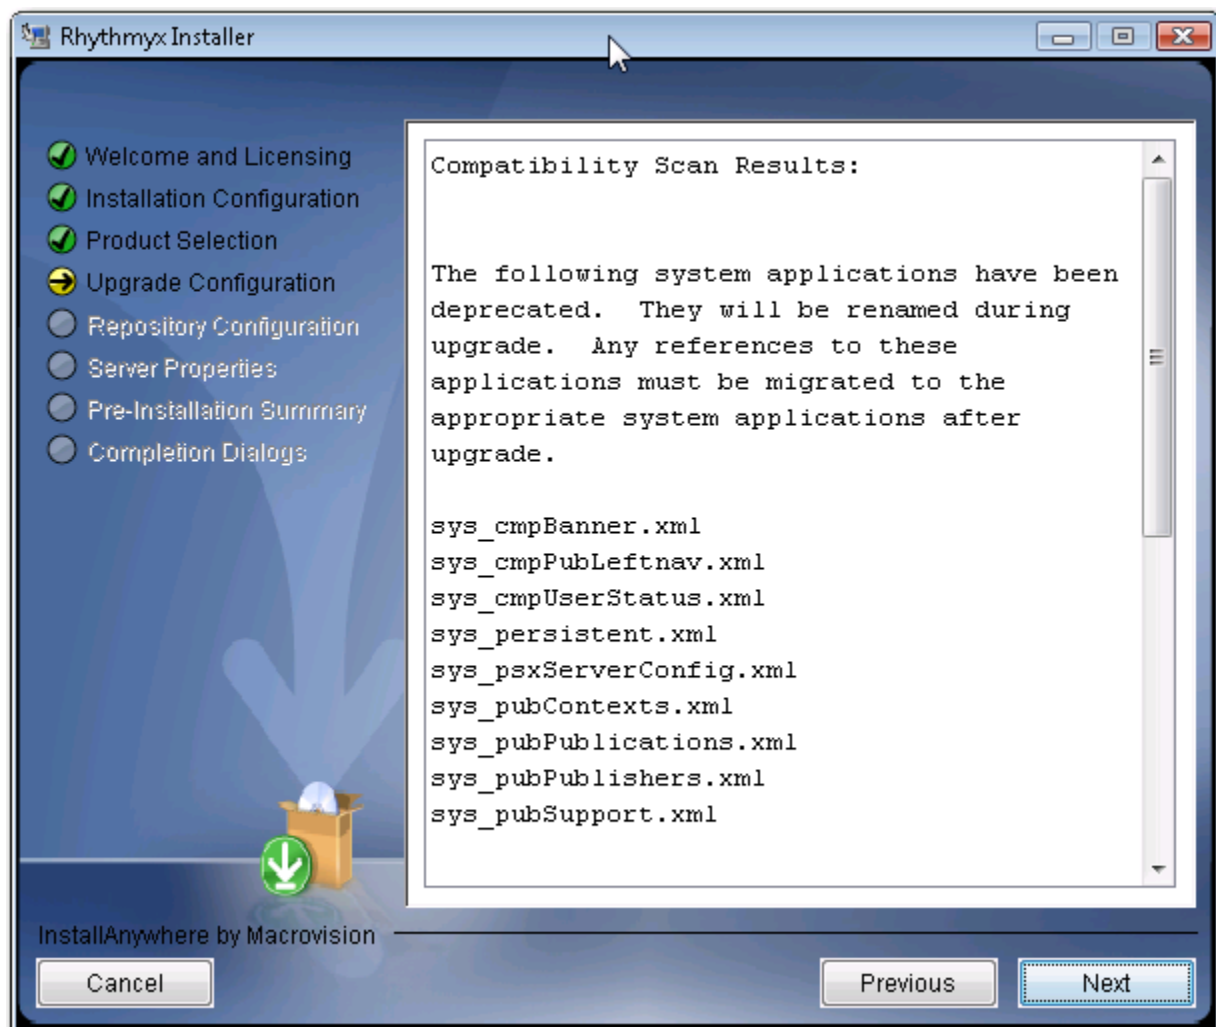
Rhythmyx Installer

Welcome and Licensing
Installation Configuration
Product Selection
Upgrade Configuration
Repository Configuration
Server Properties
Pre-Installation Summary
Completion Dialogs

Compatibility Scan Results:

The following system applications have been deprecated. They will be renamed during upgrade. Any references to these applications must be migrated to the appropriate system applications after upgrade.

sys_cmpBanner.xml
sys_cmpPubLeftnav.xml
sys_cmpUserStatus.xml
sys_persistent.xml
sys_psxServerConfig.xml
sys_pubContexts.xml
sys_pubPublications.xml
sys_pubPublishers.xml
sys_pubSupport.xml

InstallAnywhere by Macrovision

Cancel
Previous
Next